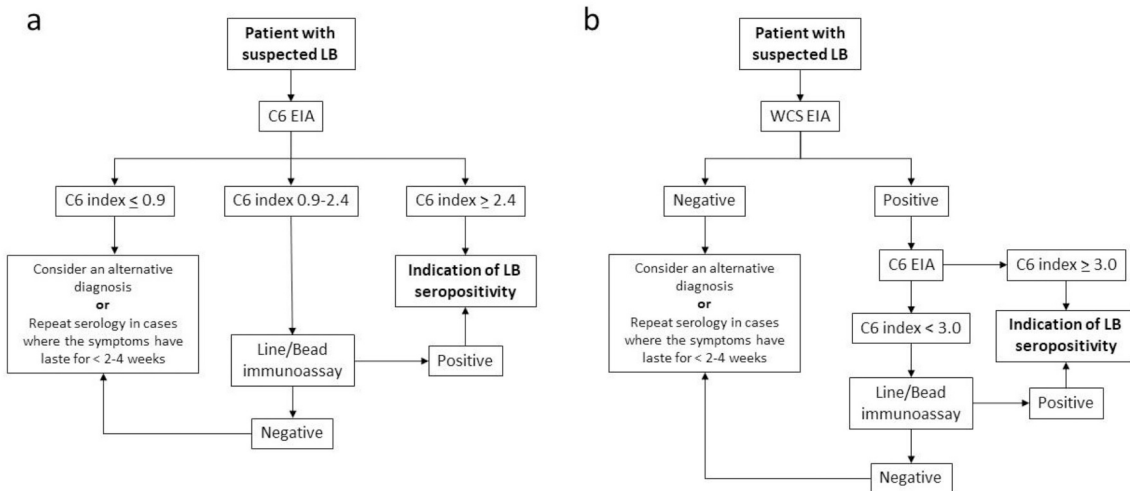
a

Patient with suspected LB

C6 EIA

C6 index $\leq$ 0.9

C6 index 0.9-2.4

C6 index $\geq$ 2.4

Consider an alternative diagnosis
or
Repeat serology in cases where the symptoms have laste for < 2-4 weeks

Indication of LB seropositivity

Line/Bead immunoassay

Positive

Negative

b

Patient with suspected LB

WCS EIA

Negative

Positive

Consider an alternative diagnosis
or
Repeat serology in cases where the symptoms have laste for < 2-4 weeks

C6 EIA

C6 index $\geq$ 3.0

C6 index < 3.0

Indication of LB seropositivity

Line/Bead immunoassay

Positive

Negative